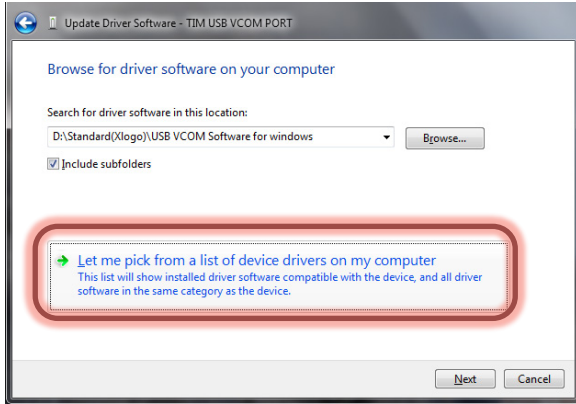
Update Driver Software - TIM USB VCOM PORT

Browse for driver software on your computer

Search for driver software in this location:

D:\Standard(Xlogo)\USB VCOM Software for windows

Browse...

Include subfolders

Let me pick from a list of device drivers on my computer
This list will show installed driver software compatible with the device, and all driver software in the same category as the device.

Next

Cancel